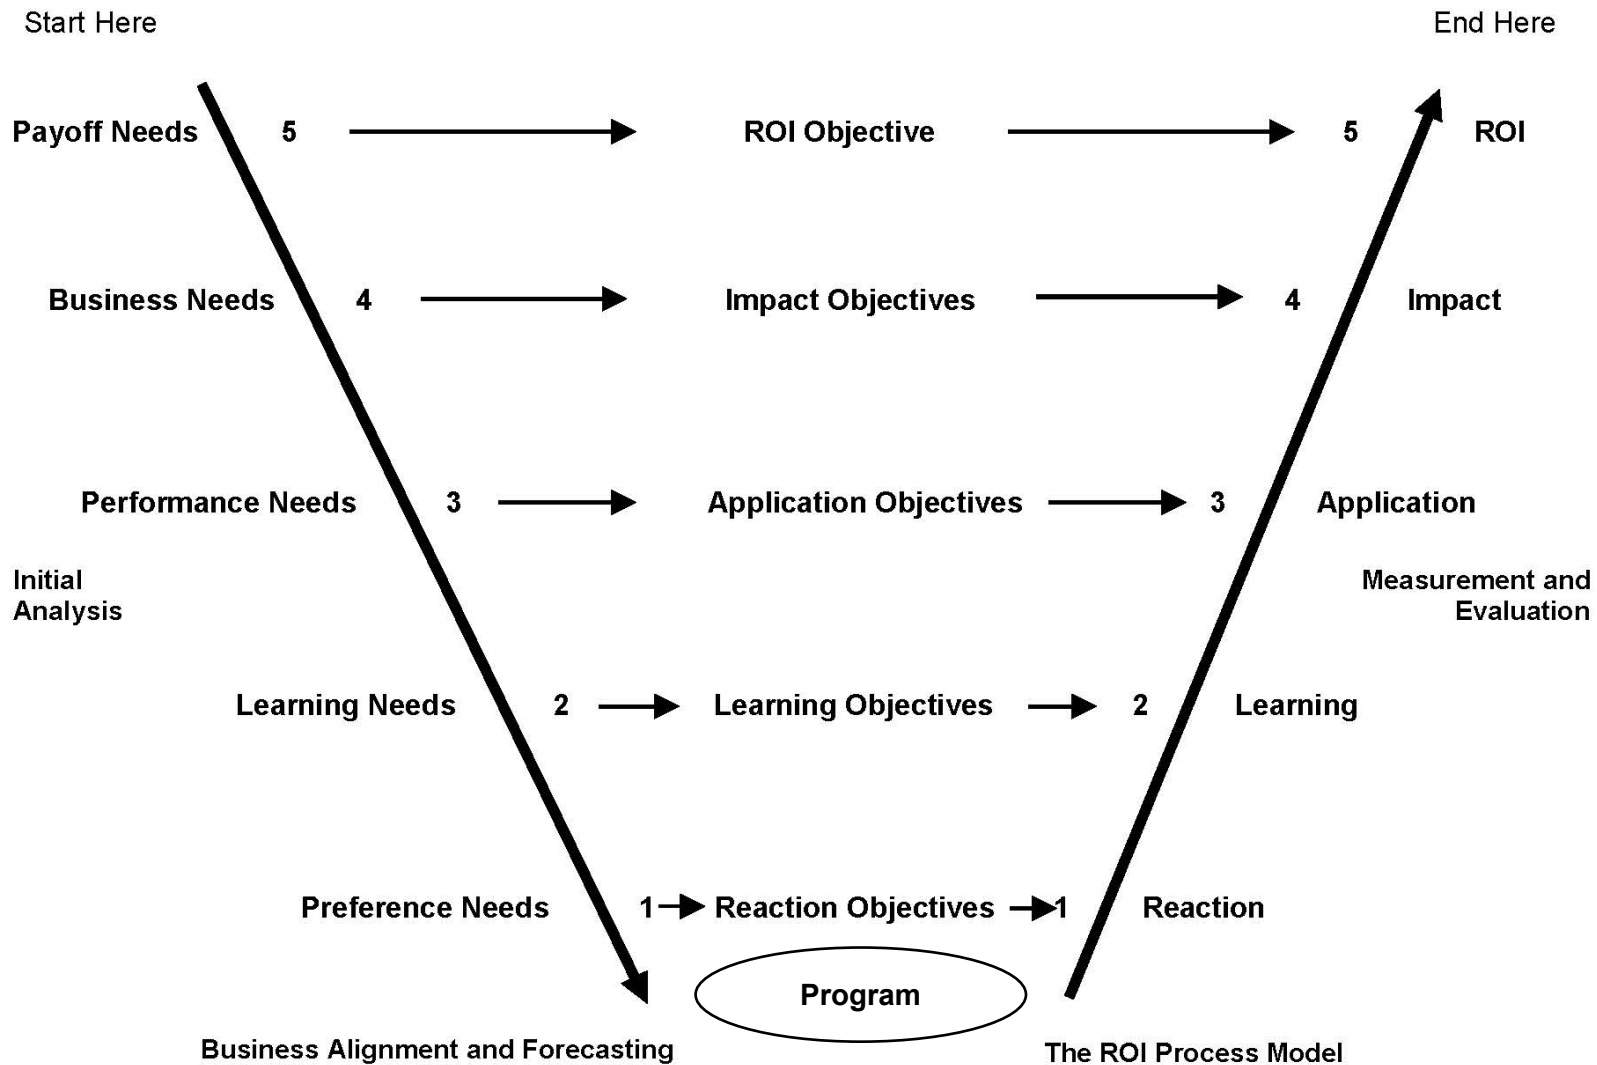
Start Here

End Here

Payoff Needs 5 ROI Objective 5 ROI

Business Needs 4 Impact Objectives 4 Impact

Performance Needs 3 Application Objectives 3 Application

Initial Analysis

Measurement and Evaluation

Learning Needs 2 Learning Objectives 2 Learning

Preference Needs 1 Reaction Objectives 1 Reaction

Program

Business Alignment and Forecasting

The ROI Process Model